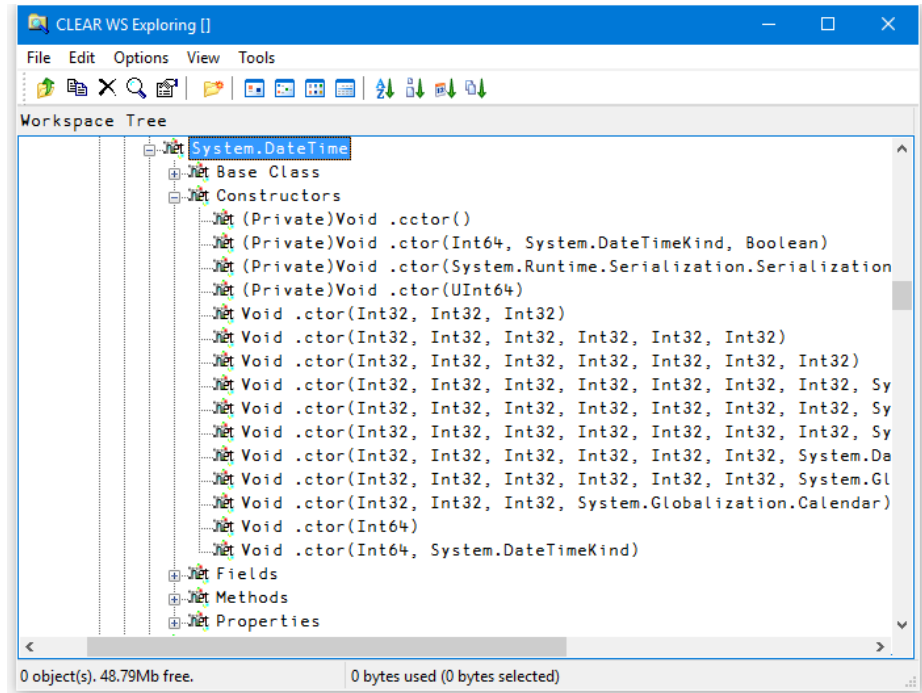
CLEAR WS Exploring []

File Edit Options View Tools

Workspace Tree

.NET System.DateTime
.NET Base Class
.NET Constructors
.NET (Private)Void .cctor()
.NET (Private)Void .ctor(Int64, System.DateTimeKind, Boolean)
.NET (Private)Void .ctor(System.Runtime.Serialization.Serialization
.NET (Private)Void .ctor(UInt64)
.NET Void .ctor(Int32, Int32, Int32)
.NET Void .ctor(Int32, Int32, Int32, Int32, Int32, Int32)
.NET Void .ctor(Int32, Int32, Int32, Int32, Int32, Int32, Int32)
.NET Void .ctor(Int32, Int32, Int32, Int32, Int32, Int32, Int32, Sy
.NET Void .ctor(Int32, Int32, Int32, Int32, Int32, Int32, Int32, Sy
.NET Void .ctor(Int32, Int32, Int32, Int32, Int32, Int32, Int32, Sy
.NET Void .ctor(Int32, Int32, Int32, Int32, Int32, Int32, System.Da
.NET Void .ctor(Int32, Int32, Int32, Int32, Int32, Int32, System.Gl
.NET Void .ctor(Int32, Int32, Int32, System.Globalization.Calendar)
.NET Void .ctor(Int64)
.NET Void .ctor(Int64, System.DateTimeKind)
.NET Fields
.NET Methods
.NET Properties

0 object(s). 48.79Mb free. | 0 bytes used (0 bytes selected)